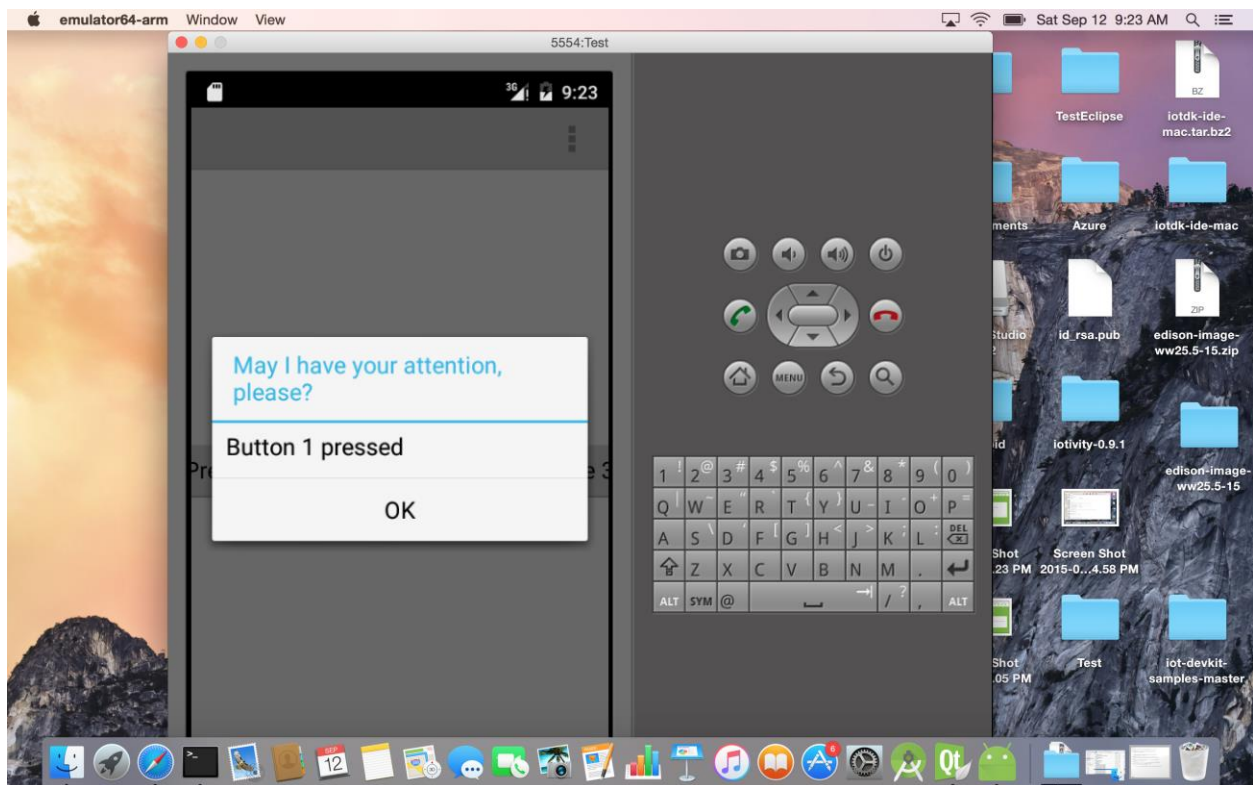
emulator64-arm Window View

Sat Sep 12 9:23 AM

5554:Test

3G 9:23

May I have your attention, please?

Button 1 pressed

OK

Pr

e 3

MENU

1 ! 2 @ 3 # 4 $ 5 % 6 ^ 7 & 8 * 9 ( 0 )
Q W E R T Y U I O P
A S D F G H J K L DEL
Z X C V B N M .
ALT SYM @ / ? , ALT

TestEclipse

BZ

iotdk-ide-mac.tar.bz2

ments

Azure

iotdk-ide-mac

Studio

id_rsa.pub

ZIP

edison-image-ww25.5-15.zip

id

iotivity-0.9.1

edison-image-ww25.5-15

Shot
.23 PM

Screen Shot 2015-0...4.58 PM

Shot
.05 PM

Test

iot-devkit-samples-master

SEP
12